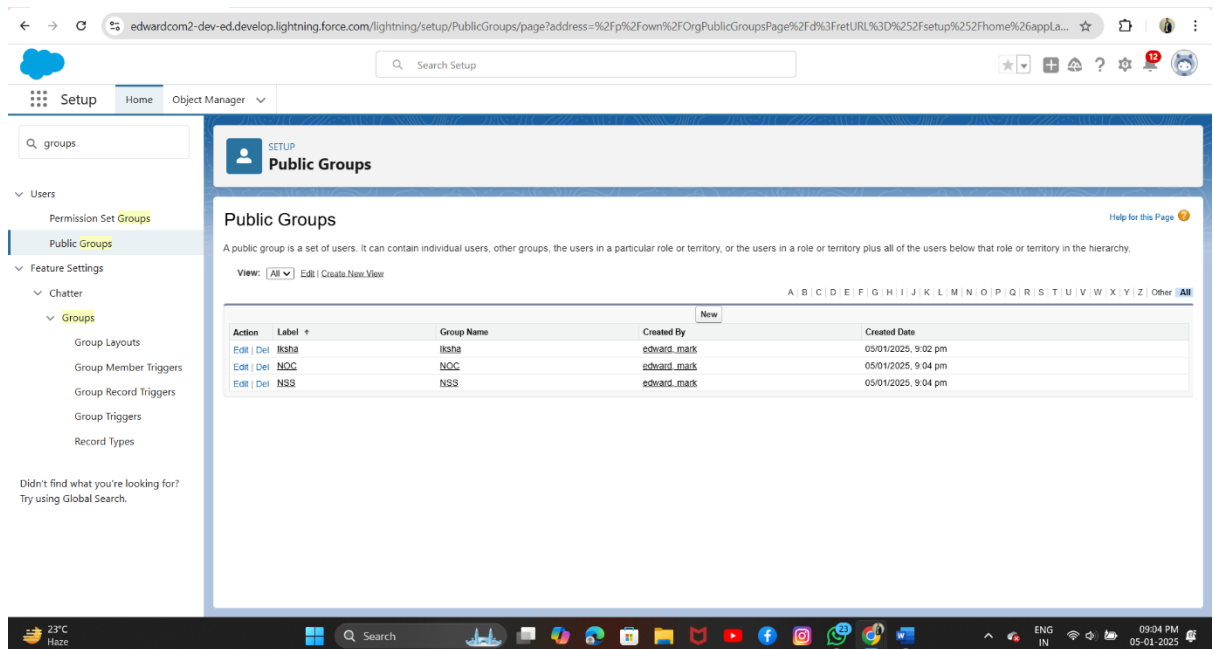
edwardcom2-dev-ed.develop.lightning.force.com/lightning/setup/PublicGroups/page?address=%2Fp%2Fown%2FOrgPublicGroupsPage%2Fd%3FretURL%3D%252Fsetup%252Fhome%26appLa...

Search Setup

12

Setup Home Object Manager

groups

Users
Permission Set Groups
Public Groups
Feature Settings
Chatter
Groups
Group Layouts
Group Member Triggers
Group Record Triggers
Group Triggers
Record Types

Didn't find what you're looking for? Try using Global Search.

SETUP
Public Groups

Public Groups

Help for this Page

A public group is a set of users. It can contain individual users, other groups, the users in a particular role or territory, or the users in a role or territory plus all of the users below that role or territory in the hierarchy.

View: All Edit | Create New View

A | B | C | D | E | F | G | H | I | J | K | L | M | N | O | P | Q | R | S | T | U | V | W | X | Y | Z | Other All

New

| Action | Label ↑ | Group Name | Created By | Created Date |
|---|---|---|---|---|
| Edit \| Del | Iksha | Iksha | edward, mark | 05/01/2025, 9:02 pm |
| Edit \| Del | NOC | NOC | edward, mark | 05/01/2025, 9:04 pm |
| Edit \| Del | NSS | NSS | edward, mark | 05/01/2025, 9:04 pm |

23°C
Haze

Search

23

ENG
IN

09:04 PM
05-01-2025